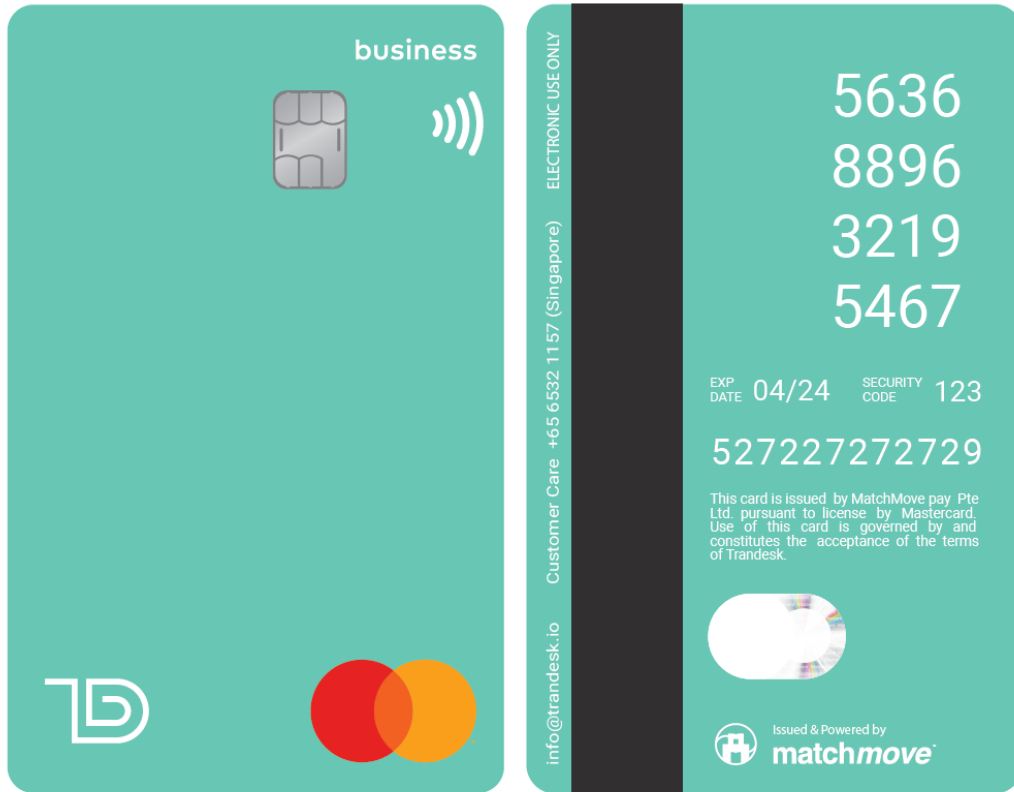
business

ELECTRONIC USE ONLY

Customer Care +65 6532 1157 (Singapore)

info@trandesk.io

5636
8896
3219
5467

EXP DATE 04/24 SECURITY CODE 123

527227272729

This card is issued by MatchMove pay Pte Ltd. pursuant to license by Mastercard. Use of this card is governed by and constitutes the acceptance of the terms of Trandesk.

Issued & Powered by
matchmove